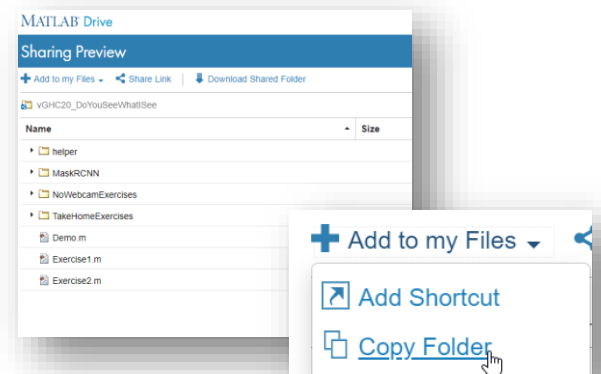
MATLAB Drive

Sharing Preview

Add to my Files Share Link Download Shared Folder

vGHC20_DoYouSeeWhatISee

| Name | Size |
|---|---|
| helper | |
| MaskRCNN | |
| NoWebcamExercises | |
| TakeHomeExercises | |
| Demo.m | |
| Exercise1.m | |
| Exercise2.m | |

Add to my Files

Add Shortcut

Copy Folder